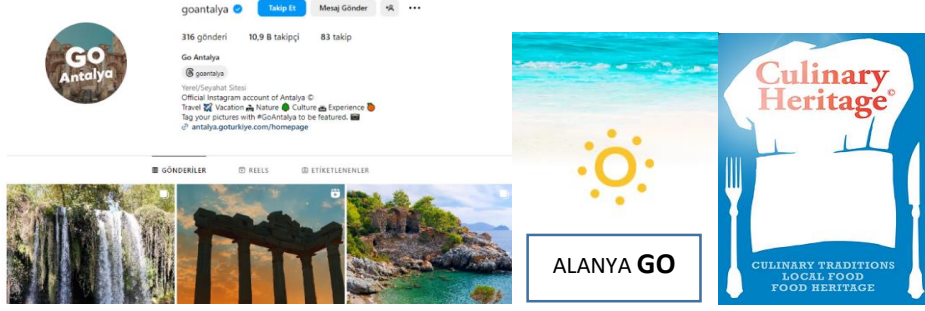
goantalya

Takip Et Mesaj Gönder

316 gönderi 10,9 B takipçi 83 takip

GO Antalya

Go Antalya

goantalya

Yerel/Seyahat Sitesi

Official Instagram account of Antalya ©

Travel Vacation Nature Culture Experience

Tag your pictures with #GoAntalya to be featured.

antalya.goturkiye.com/homepage

GÖNDERİLER REELS ETİKETLENENLER

ALANYA GO

Culinary Heritage©

CULINARY TRADITIONS
LOCAL FOOD
FOOD HERITAGE